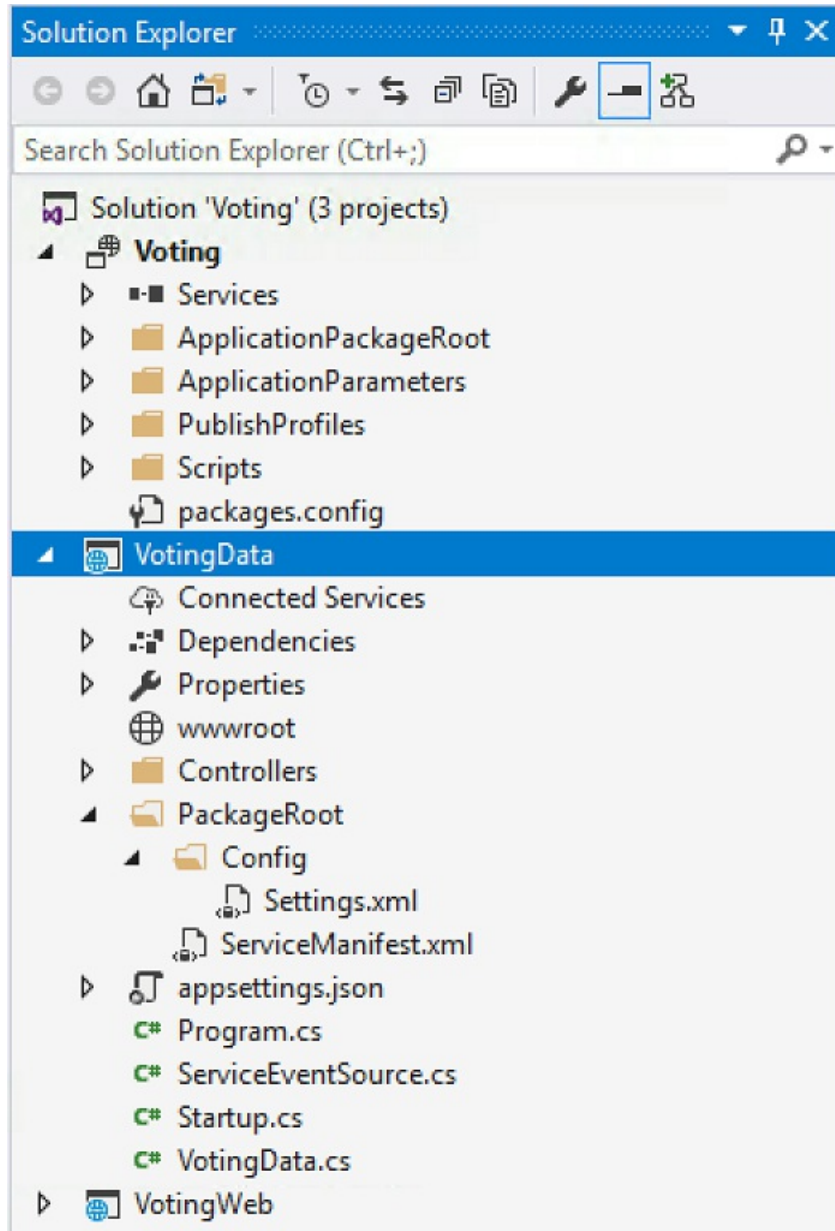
Solution Explorer

Search Solution Explorer (Ctrl+;)

Solution 'Voting' (3 projects)
Voting
Services
ApplicationPackageRoot
ApplicationParameters
PublishProfiles
Scripts
packages.config
VotingData
Connected Services
Dependencies
Properties
wwwroot
Controllers
PackageRoot
Config
Settings.xml
ServiceManifest.xml
appsettings.json
Program.cs
ServiceEventSource.cs
Startup.cs
VotingData.cs
VotingWeb